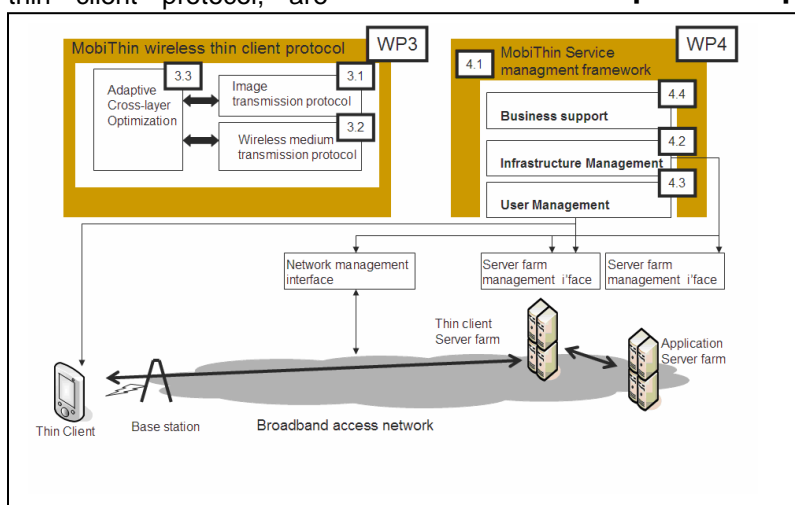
thin client protocol, are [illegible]

MobiThin wireless thin client protocol
WP3
3.3
Adaptive Cross-layer Optimization
3.1
Image transmission protocol
3.2
Wireless medium transmission protocol

4.1
MobiThin Service managment framework
WP4
4.4
Business support
4.2
Infrastructure Management
4.3
User Management

Network management interface
Server farm management i'face
Server farm management i'face

Thin client Server farm
Application Server farm
Thin Client
Base station
Broadband access network